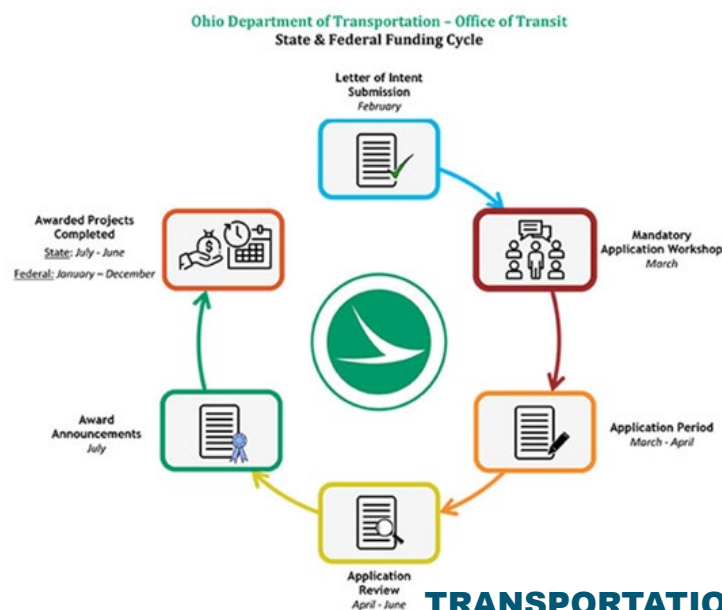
Ohio Department of Transportation – Office of Transit
State & Federal Funding Cycle

Letter of Intent Submission
February

Mandatory Application Workshop
March

Application Period
March - April

Application Review
April - June

Award Announcements
July

Awarded Projects Completed
State: July - June
Federal: January – December

TRANSPORTATIO